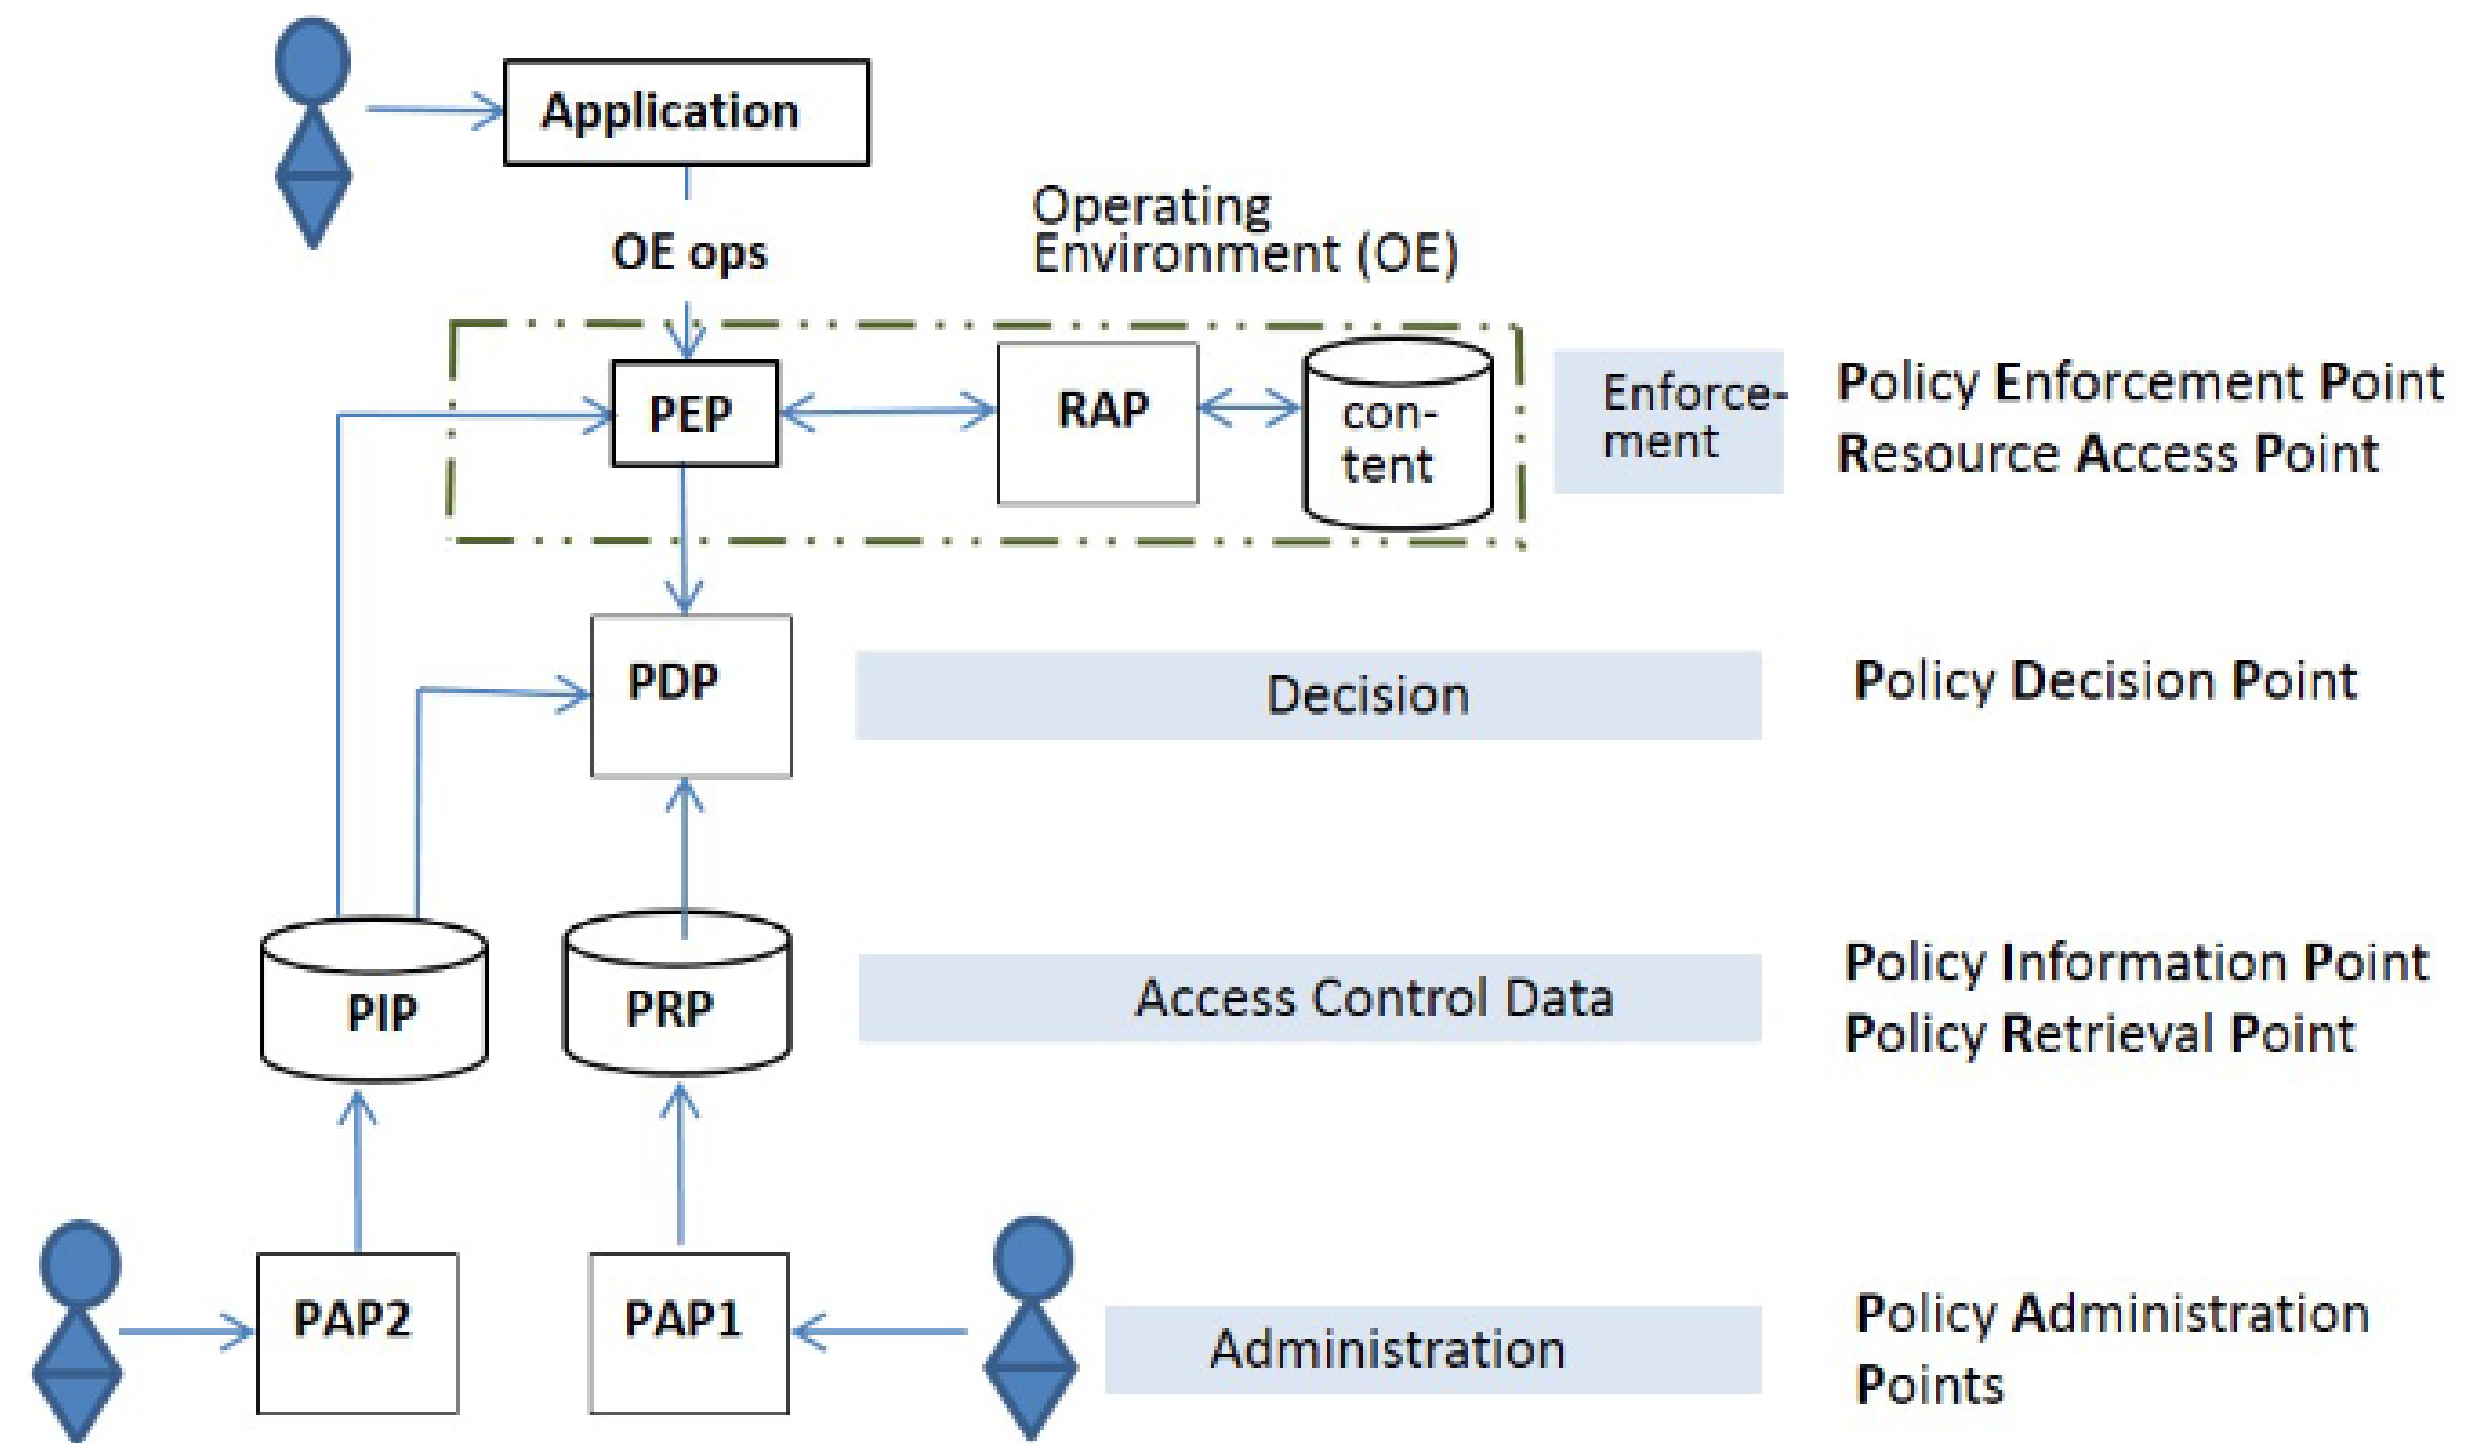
Application

OE ops

Operating Environment (OE)

PEP

RAP

content

Enforcement

Policy Enforcement Point
Resource Access Point

PDP

Decision

Policy Decision Point

PIP

PRP

Access Control Data

Policy Information Point
Policy Retrieval Point

PAP2

PAP1

Administration

Policy Administration Points